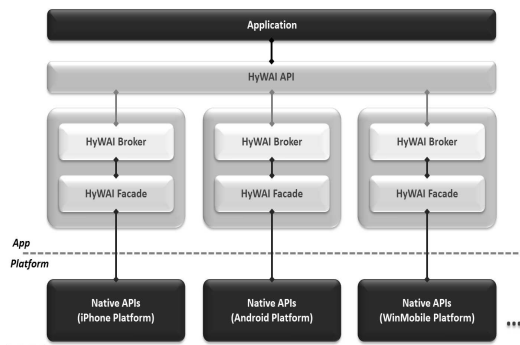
Application

HyWAI API

HyWAI Broker

HyWAI Facade

HyWAI Broker

HyWAI Facade

HyWAI Broker

HyWAI Facade

App

Platform

Native APIs (iPhone Platform)

Native APIs (Android Platform)

Native APIs (WinMobile Platform)

....